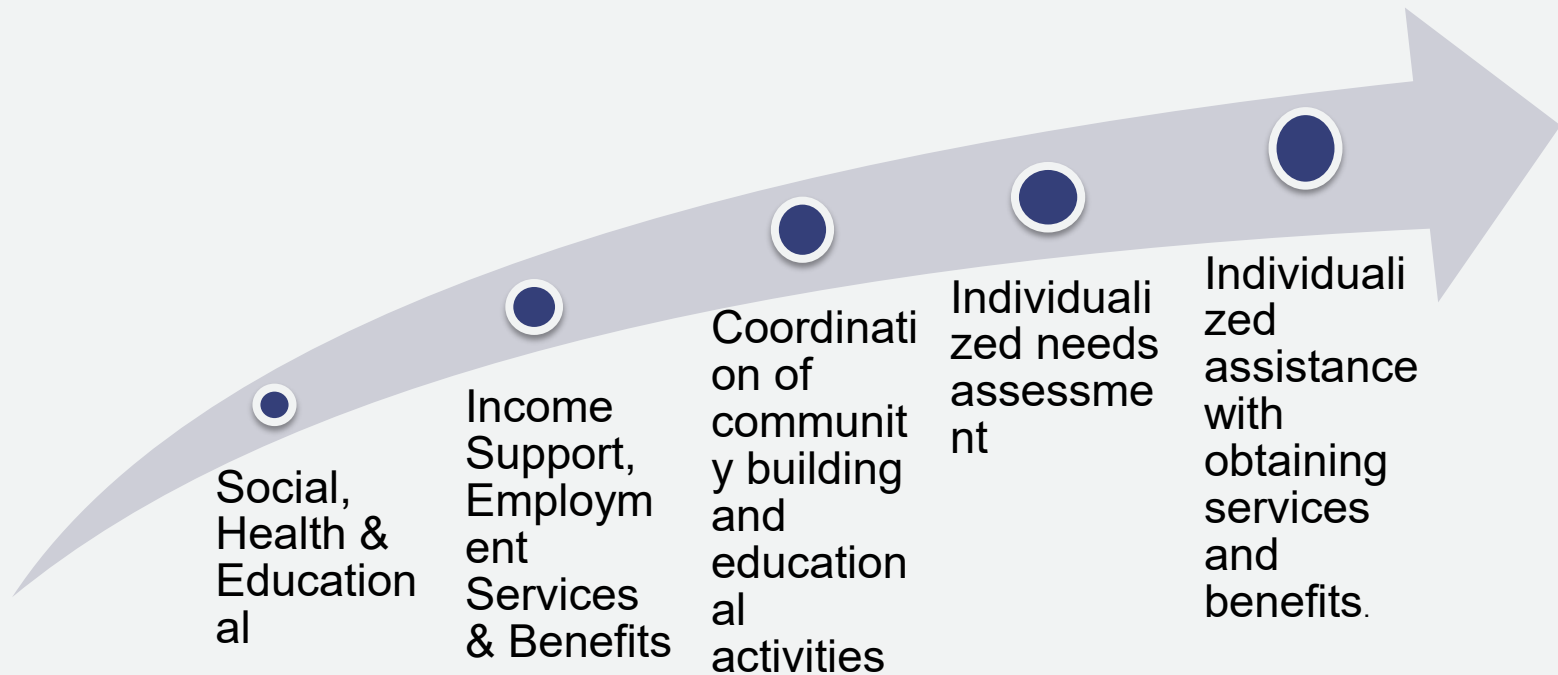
Social, Health & Educational

Income Support, Employment Services & Benefits

Coordination of community building and educational activities

Individualized needs assessment

Individualized assistance with obtaining services and benefits.